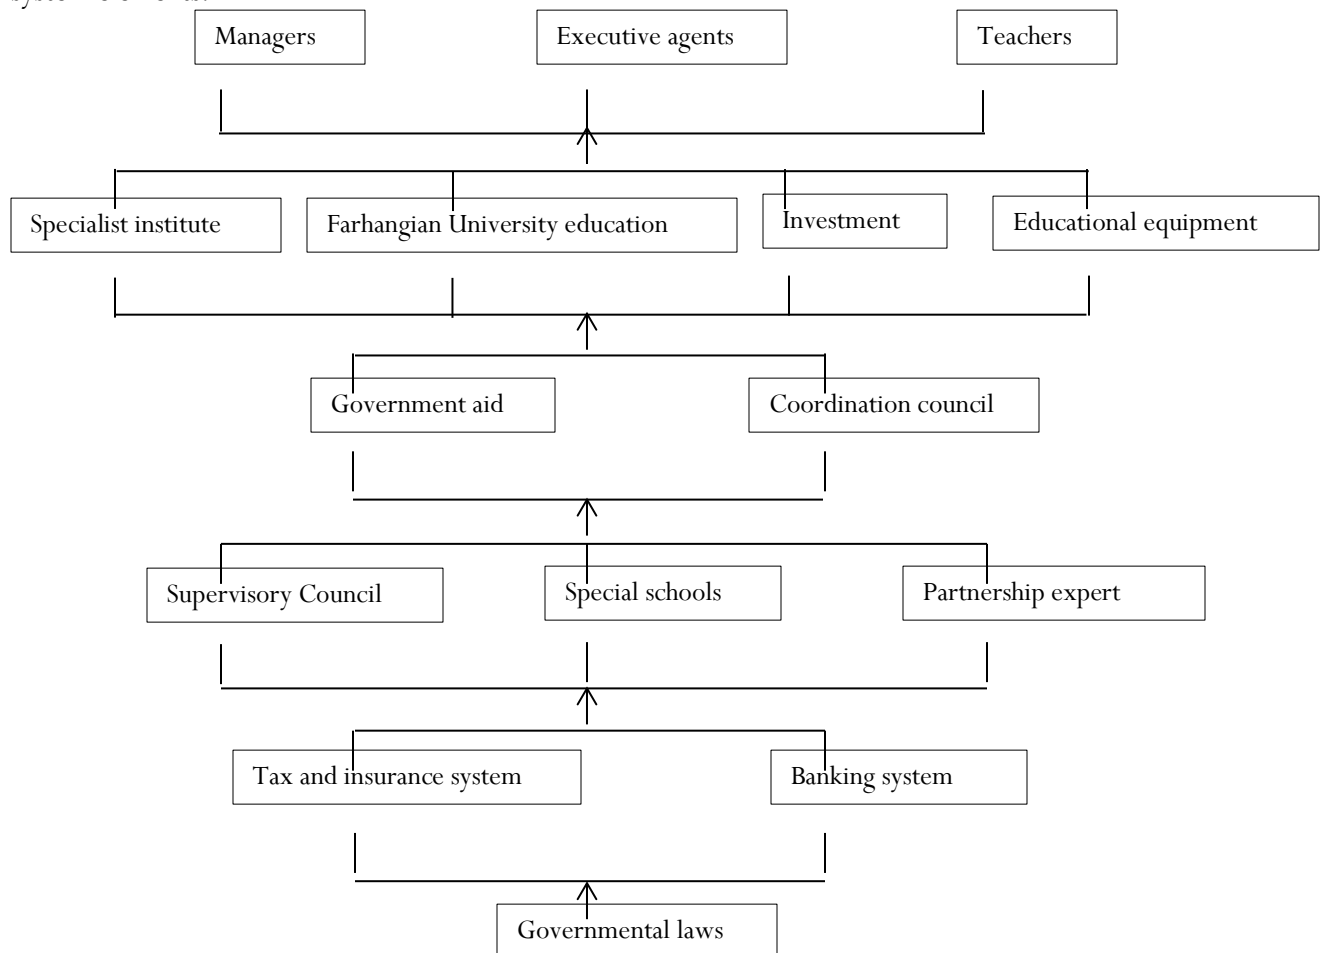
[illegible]

Managers

Executive agents

Teachers

Specialist institute

Farhangian University education

Investment

Educational equipment

Government aid

Coordination council

Supervisory Council

Special schools

Partnership expert

Tax and insurance system

Banking system

Governmental laws